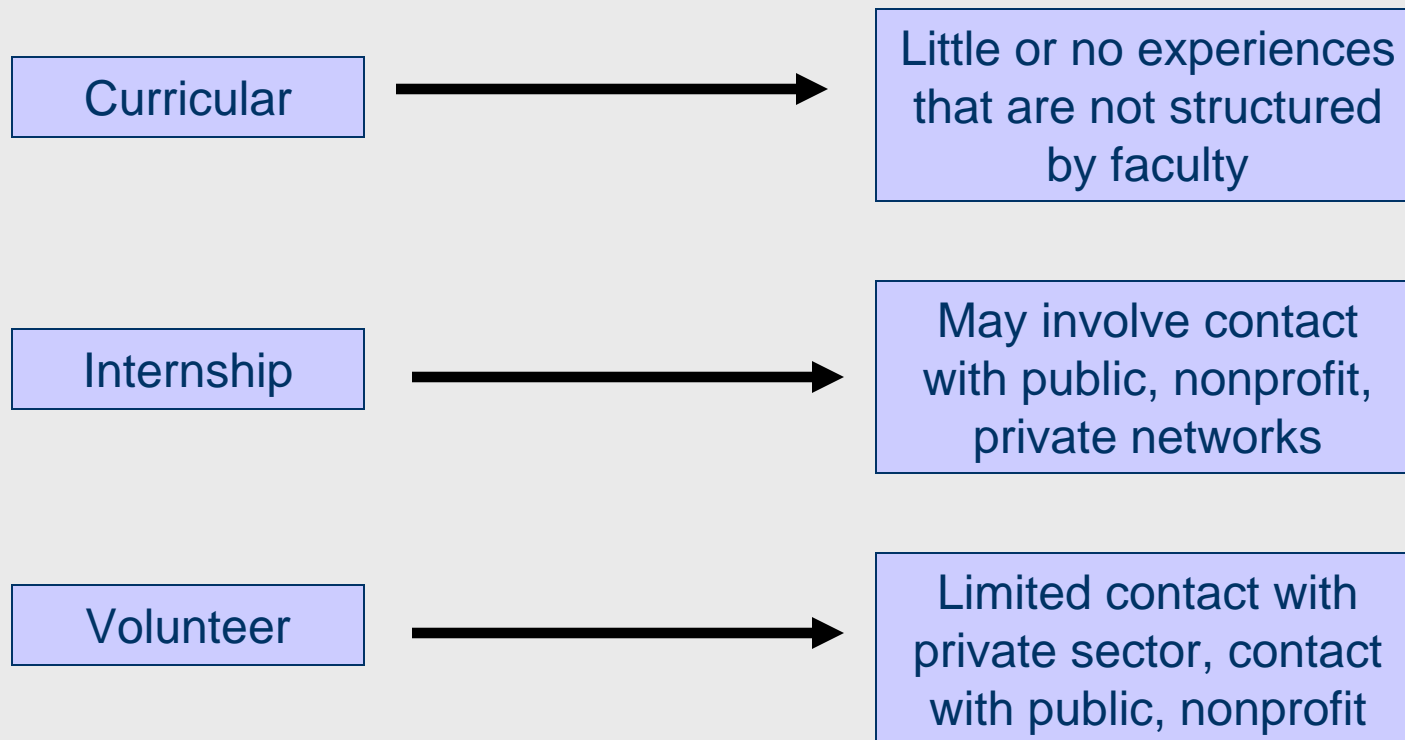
Curricular

Little or no experiences that are not structured by faculty

Internship

May involve contact with public, nonprofit, private networks

Volunteer

Limited contact with private sector, contact with public, nonprofit